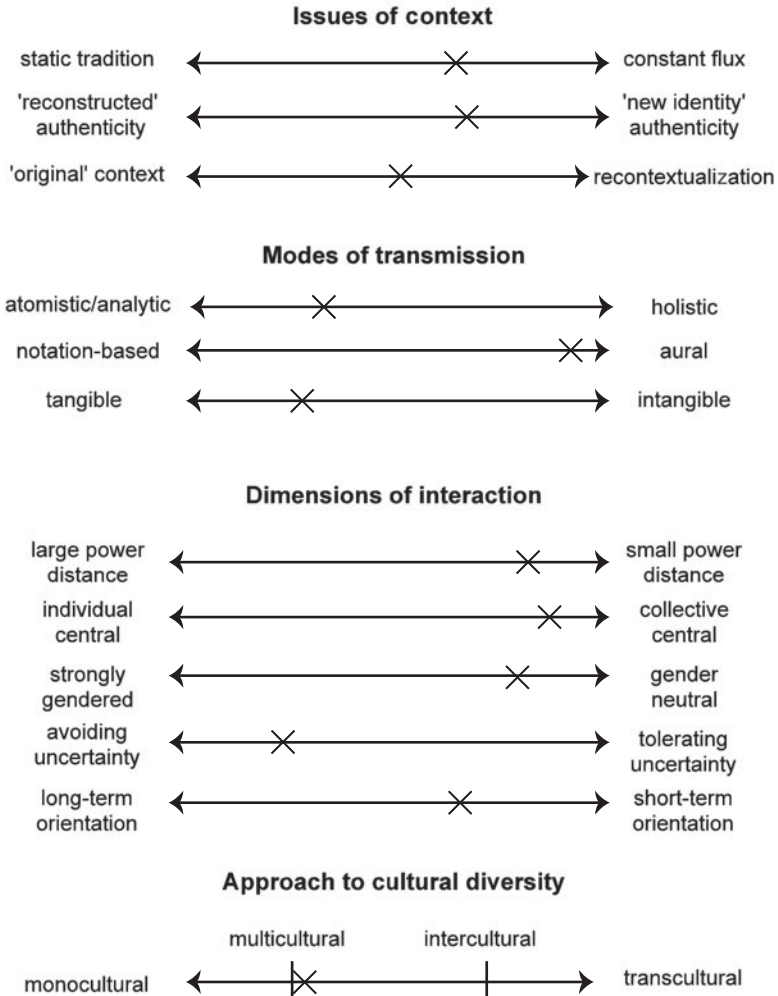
Issues of context

static tradition — constant flux

'reconstructed' authenticity — 'new identity' authenticity

'original' context — recontextualization

Modes of transmission

atomistic/analytic — holistic

notation-based — aural

tangible — intangible

Dimensions of interaction

large power distance — small power distance

individual central — collective central

strongly gendered — gender neutral

avoiding uncertainty — tolerating uncertainty

long-term orientation — short-term orientation

Approach to cultural diversity

multicultural intercultural

monocultural — transcultural